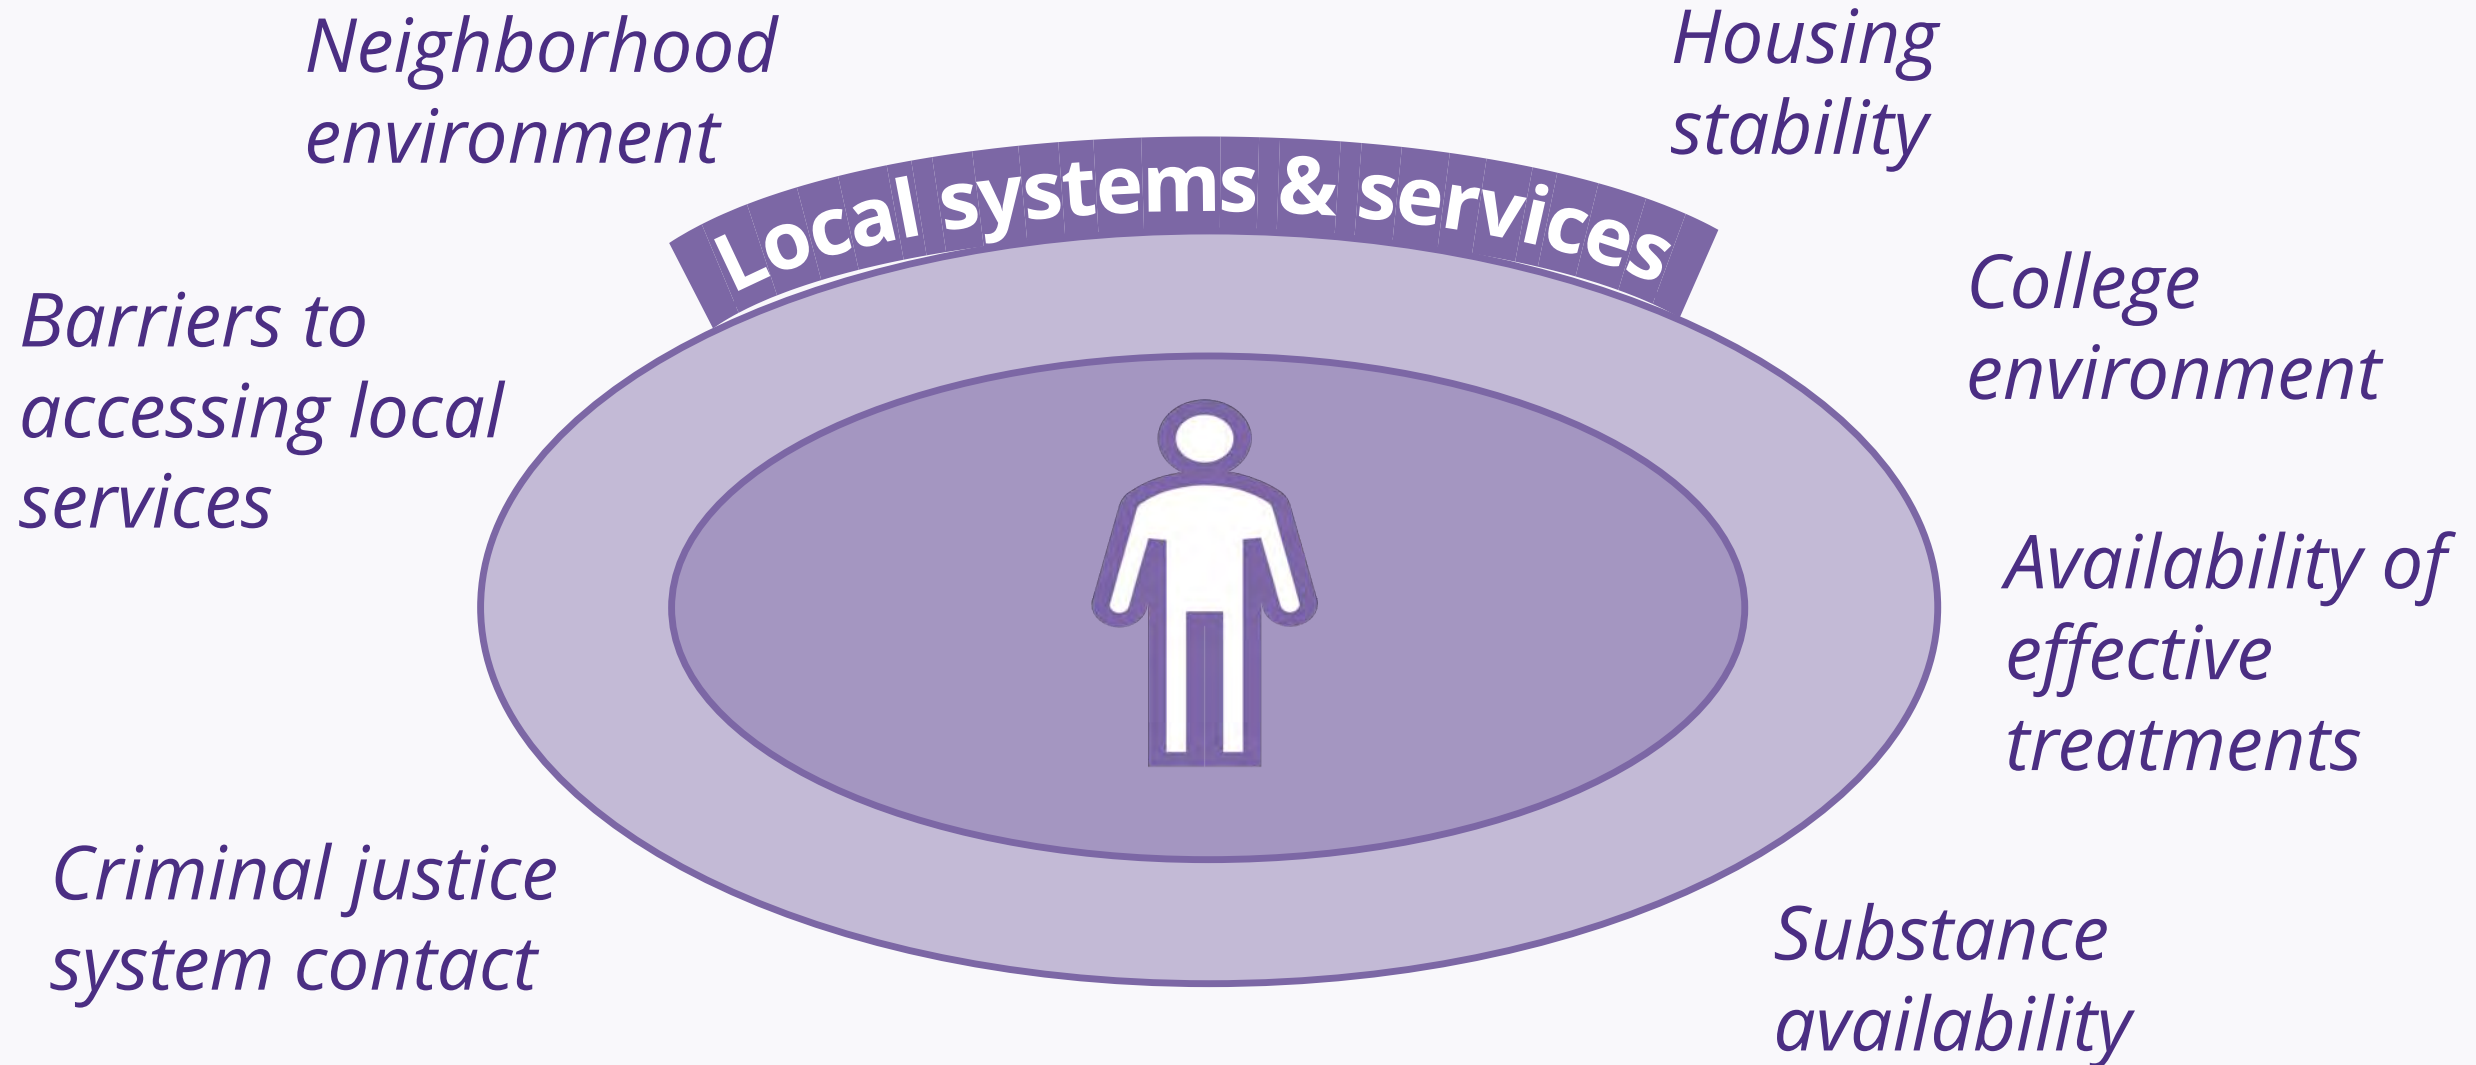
Neighborhood environment

Housing stability

Local systems & services

Barriers to accessing local services

College environment

Availability of effective treatments

Criminal justice system contact

Substance availability